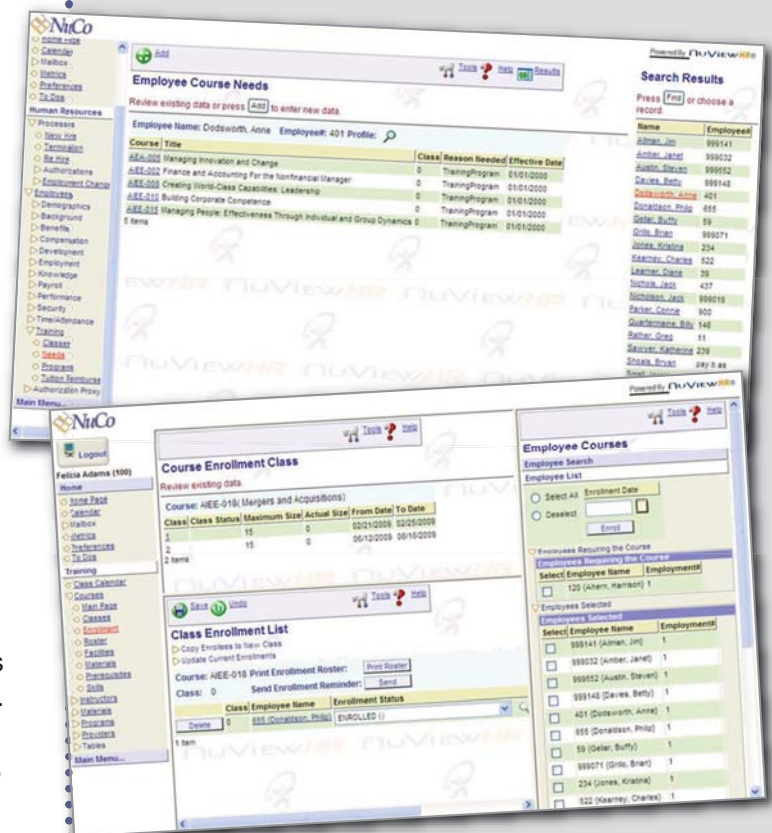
NuCo

Home Page
Calendar
Mailbox
Metrics
Preferences
To Dos
Human Resources
Processes
New Hire
Termination
Re Hire
Authorizations
Employment Change
Employees
Demographics
Background
Benefits
Compensation
Development
Employment
Knowledge
Payroll
Performance
Security
Time/Attendance
Training
Classes
Needs
Programs
Tuition Reimburse
Authorization Proxy
Main Menu...

Add

Tools Help Results

Employee Course Needs

Review existing data or press Add to enter new data.

Employee Name: Dodsworth, Anne Employee#: 401 Profile:

| Course | Title | Class | Reason Needed | Effective Date |
|---|---|---|---|---|
| AIEE-005 | Managing Innovation and Change | | | |
| AIEE-002 | Finance and Accounting For the Nonfinancial Manager | 0 | TrainingProgram | 01/01/2000 |
| AIEE-008 | Creating World-Class Capabilities: Leadership | 0 | TrainingProgram | 01/01/2000 |
| AIEE-010 | Building Corporate Competence | 0 | TrainingProgram | 01/01/2000 |
| AIEE-015 | Managing People: Effectiveness Through Individual and Group Dynamics | 0 | TrainingProgram | 01/01/2000 |

5 items

Powered By NuViewHR

Search Results

Press Find or choose a record.

| Name | Employee# |
|---|---|
| Allman, Jim | 999141 |
| Amber, Janet | 999032 |
| Austin, Steven | 999552 |
| Davies, Betty | 999148 |
| Dodsworth, Anne | 401 |
| Donaldson, Philip | 655 |
| Gellar, Buffy | 59 |
| Grillo, Brian | 999071 |
| Jones, Kristina | 234 |
| Kearney, Charles | 522 |
| Learner, Diane | 39 |
| Nichols, Jack | 437 |
| Nicholson, Jack | 999015 |
| Parker, Connie | 900 |
| Quartermaine, Billy | 146 |
| Rather, Greg | 11 |
| Sawyer, Katherine | 239 |
| Shoals, Bryan | pay b as |

NuCo

Logout

Felicia Adams (100)

Home
Home Page
Calendar
Mailbox
Metrics
Preferences
To Dos
Training
Class Calendar
Courses
Main Page
Classes
Enrollment
Roster
Facilities
Materials
Prerequisites
Skills
Instructors
Materials
Programs
Providers
Tables
Main Menu...

Tools Help

Course Enrollment Class

Review existing data.

Course: AIEE-018( Mergers and Acquisitions)

| Class | Class Status | Maximum Size | Actual Size | From Date | To Date |
|---|---|---|---|---|---|
| 1 | | 15 | 0 | 02/21/2009 | 02/25/2009 |
| 2 | | 15 | 0 | 06/12/2009 | 06/16/2009 |

2 items

Save Undo

Tools Help

Class Enrollment List

Copy Enrollees to New Class
Update Current Enrollments

Course: AIEE-018 Print Enrollment Roster: Print Roster

Class: 0 Send Enrollment Reminder: Send

| | Class | Employee Name | Enrollment Status |
|---|---|---|---|
| Delete | 0 | 655 (Donaldson, Philip) | ENROLLED () |

1 item

Powered By NuViewHR

Tools Help

Employee Courses

Employee Search

Employee List

Select All Enrollment Date
Deselect
Enroll

Employees Requiring the Course

Employees Requiring the Course

| Select | Employee Name | Employment# |
|---|---|---|
| | 120 (Ahern, Harrison) | 1 |

Employees Selected

Employees Selected

| Select | Employee Name | Employment# |
|---|---|---|
| | 999141 (Allman, Jim) | 1 |
| | 999032 (Amber, Janet) | 1 |
| | 999552 (Austin, Steven) | 1 |
| | 999148 (Davies, Betty) | 1 |
| | 401 (Dodsworth, Anne) | 1 |
| | 655 (Donaldson, Philip) | 1 |
| | 59 (Gellar, Buffy) | 1 |
| | 999071 (Grillo, Brian) | 1 |
| | 234 (Jones, Kristina) | 1 |
| | 522 (Kearney, Charles) | 1 |